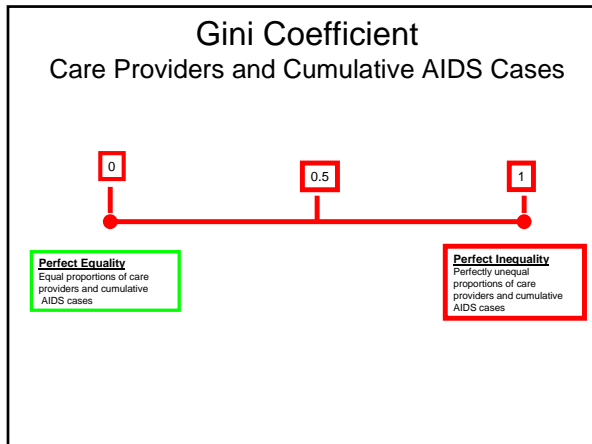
Gini Coefficient
Care Providers and Cumulative AIDS Cases

0

0.5

1

Perfect Equality
Equal proportions of care providers and cumulative AIDS cases

Perfect Inequality
Perfectly unequal proportions of care providers and cumulative AIDS cases